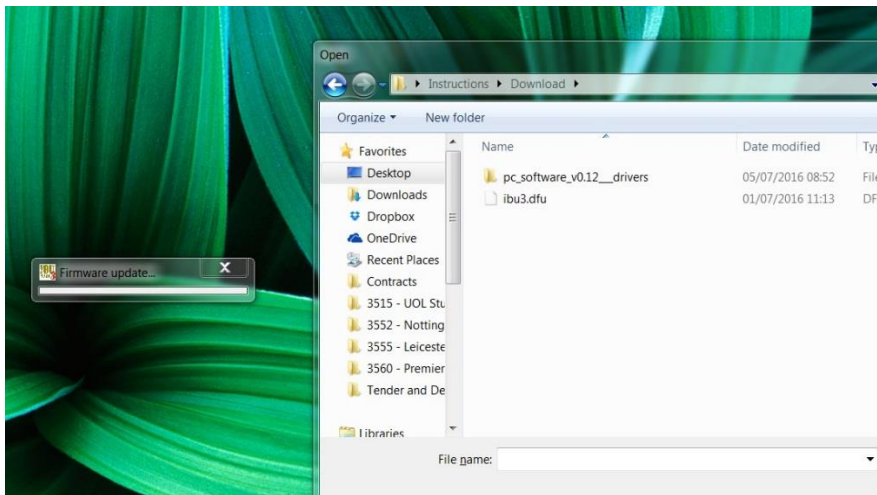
Firmware update...

Open

Instructions ▸ Download ▸

Organize ▾ New folder

Favorites
Desktop
Downloads
Dropbox
OneDrive
Recent Places
Contracts
3515 - UOL Stu
3552 - Notting
3555 - Leiceste
3560 - Premier
Tender and De
Libraries

| Name | Date modified | Typ |
|---|---|---|
| pc_software_v0.12__drivers | 05/07/2016 08:52 | File |
| ibu3.dfu | 01/07/2016 11:13 | DF |

File name: